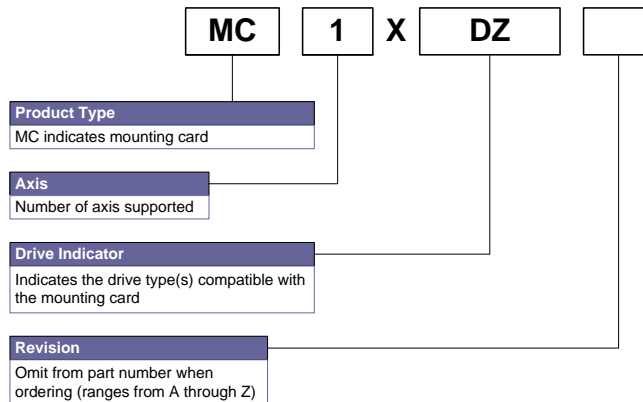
MC 1 X DZ

Product Type
MC indicates mounting card

Axis
Number of axis supported

Drive Indicator
Indicates the drive type(s) compatible with the mounting card

Revision
Omit from part number when ordering (ranges from A through Z)